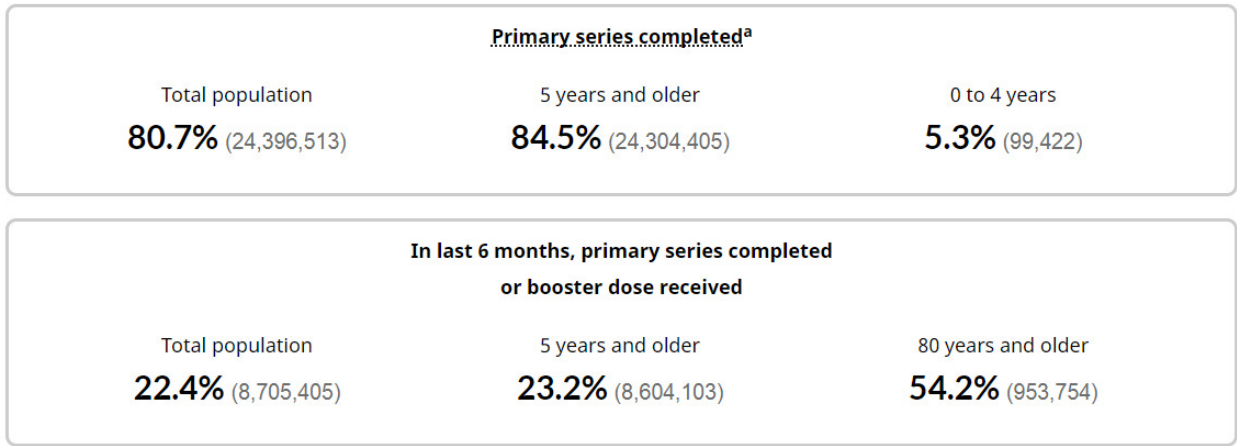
Primary series completed$^{a}$

Total population
80.7% (24,396,513)

5 years and older
84.5% (24,304,405)

0 to 4 years
5.3% (99,422)

In last 6 months, primary series completed or booster dose received

Total population
22.4% (8,705,405)

5 years and older
23.2% (8,604,103)

80 years and older
54.2% (953,754)